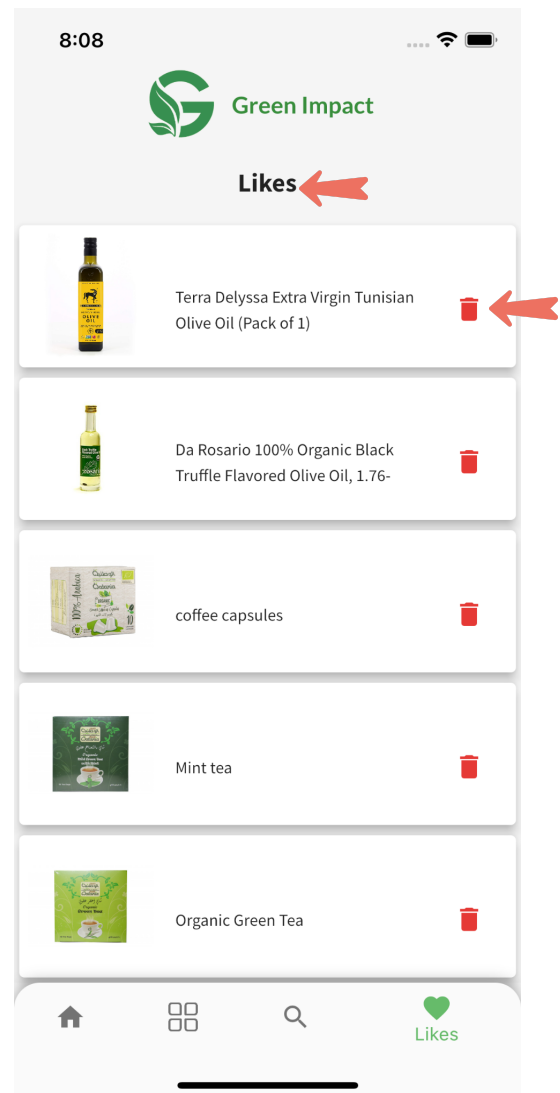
8:08

Green Impact

Likes

Terra Delyssa Extra Virgin Tunisian Olive Oil (Pack of 1)

Da Rosario 100% Organic Black Truffle Flavored Olive Oil, 1.76-

coffee capsules

Mint tea

Organic Green Tea

Likes